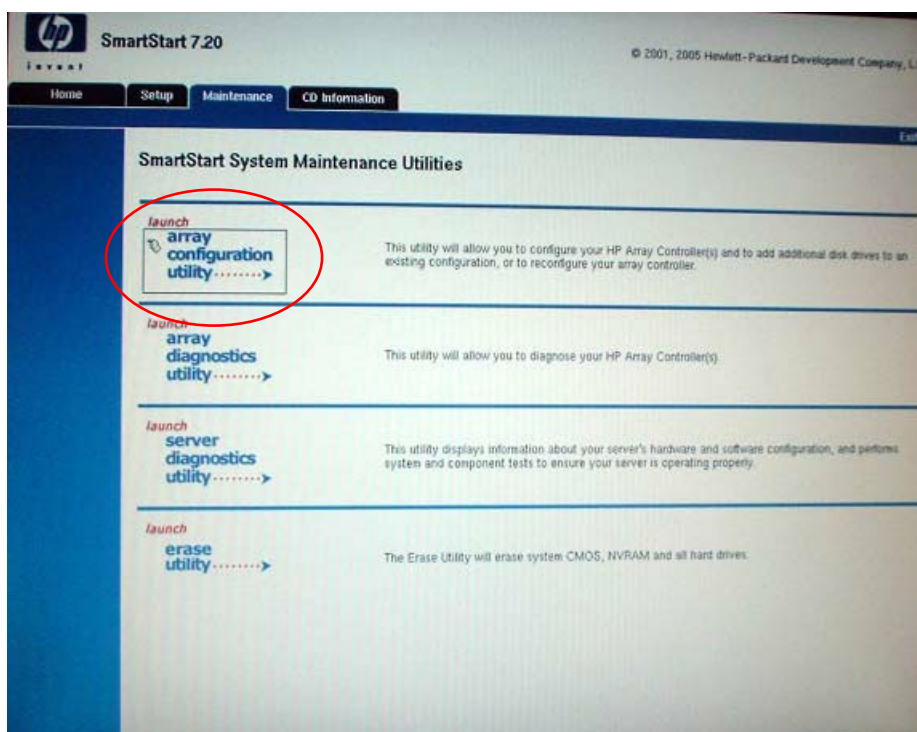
hp
invent

SmartStart 7.20

© 2001, 2005 Hewlett-Packard Development Company, L.

Home | Setup | Maintenance | CD Information

Exi

SmartStart System Maintenance Utilities

launch
array configuration utility

This utility will allow you to configure your HP Array Controller(s) and to add additional disk drives to an existing configuration, or to reconfigure your array controller.

launch
array diagnostics utility

This utility will allow you to diagnose your HP Array Controller(s).

launch
server diagnostics utility

This utility displays information about your server's hardware and software configuration, and performs system and component tests to ensure your server is operating properly.

launch
erase utility

The Erase Utility will erase system CMOS, NVRAM and all hard drives.